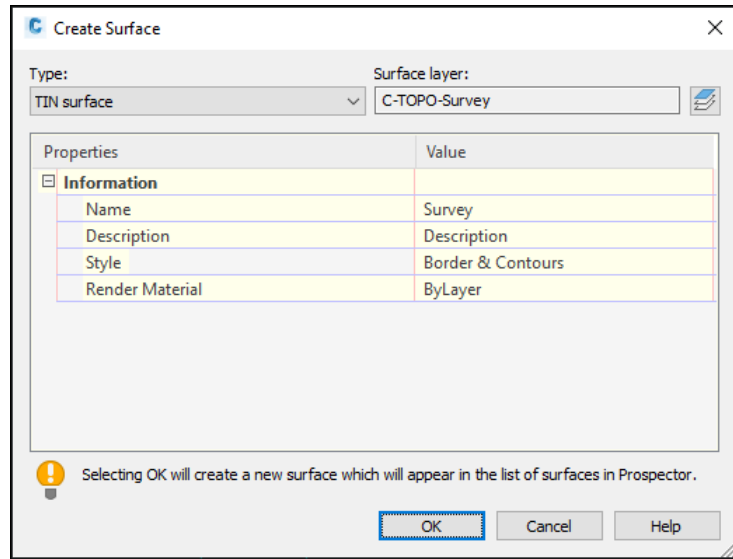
Create Surface

Type:
TIN surface

Surface layer:
C-TOPO-Survey

| Properties | Value |
|---|---|
| ⊟ Information | |
| Name | Survey |
| Description | Description |
| Style | Border & Contours |
| Render Material | ByLayer |

Selecting OK will create a new surface which will appear in the list of surfaces in Prospector.

OK
Cancel
Help